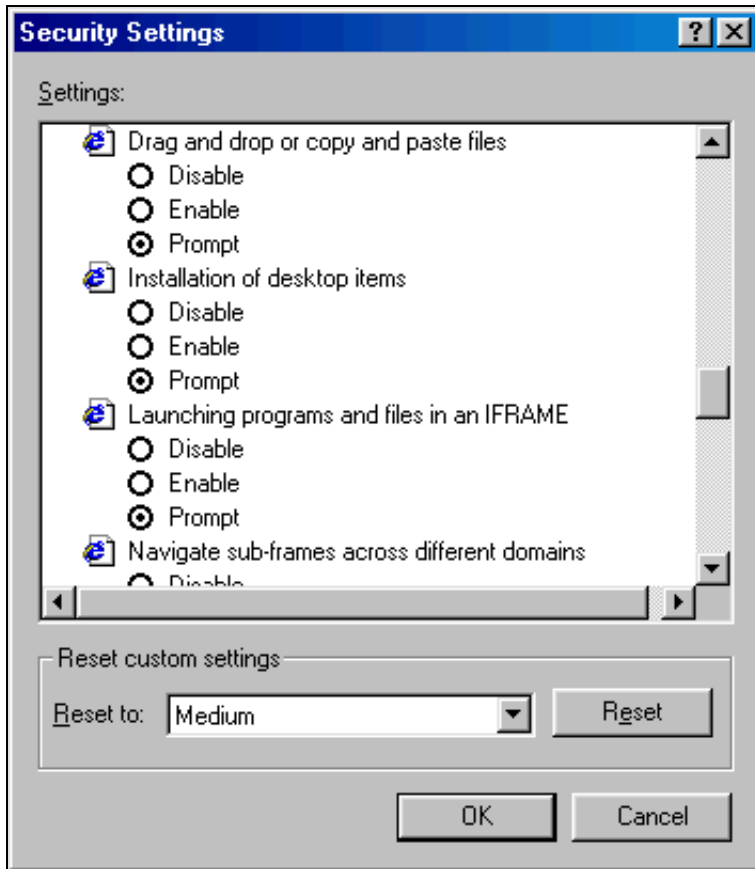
Security Settings

?

Settings:

Drag and drop or copy and paste files

Disable

Enable

Prompt

Installation of desktop items

Disable

Enable

Prompt

Launching programs and files in an IFRAME

Disable

Enable

Prompt

Navigate sub-frames across different domains

Disable

Reset custom settings

Reset to: Medium

Reset

OK

Cancel